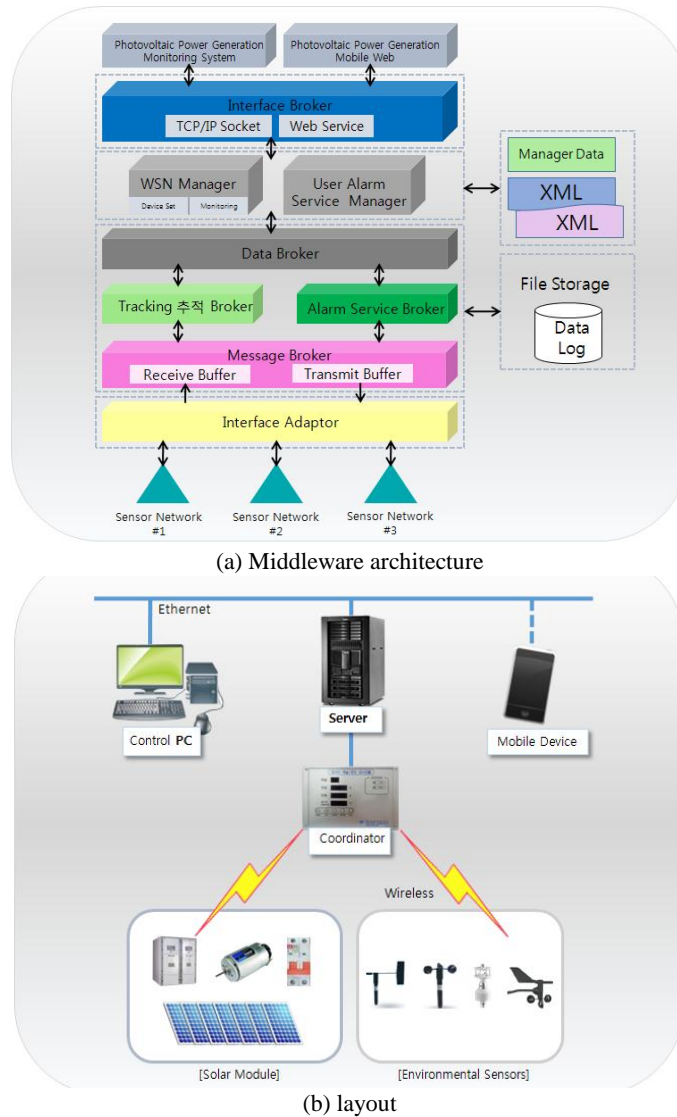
Photovoltaic Power Generation Monitoring System

Photovoltaic Power Generation Mobile Web

Interface Broker

TCP/IP Socket

Web Service

WSN Manager

Device Set

Monitoring

User Alarm Service Manager

Manager Data

XML

XML

Data Broker

Tracking 추적 Broker

Alarm Service Broker

File Storage

Data Log

Message Broker

Receive Buffer

Transmit Buffer

Interface Adaptor

Sensor Network #1

Sensor Network #2

Sensor Network #3

(a) Middleware architecture

Ethernet

Control PC

Server

Mobile Device

Coordinator

Wireless

[Solar Module]

[Environmental Sensors]

(b) layout